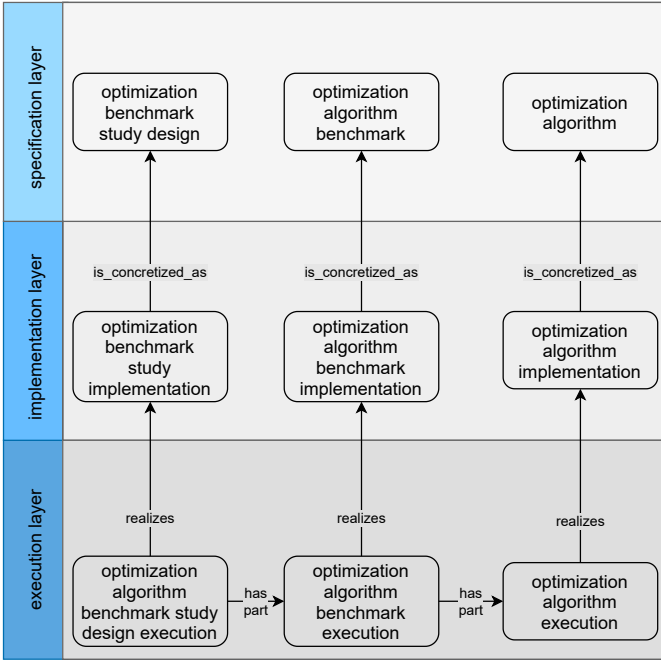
specification layer

optimization benchmark study design

optimization algorithm benchmark

optimization algorithm

implementation layer

is_concretized_as

is_concretized_as

is_concretized_as

optimization benchmark study implementation

optimization algorithm benchmark implementation

optimization algorithm implementation

execution layer

realizes

realizes

realizes

optimization algorithm benchmark study design execution

has part

optimization algorithm benchmark execution

has part

optimization algorithm execution